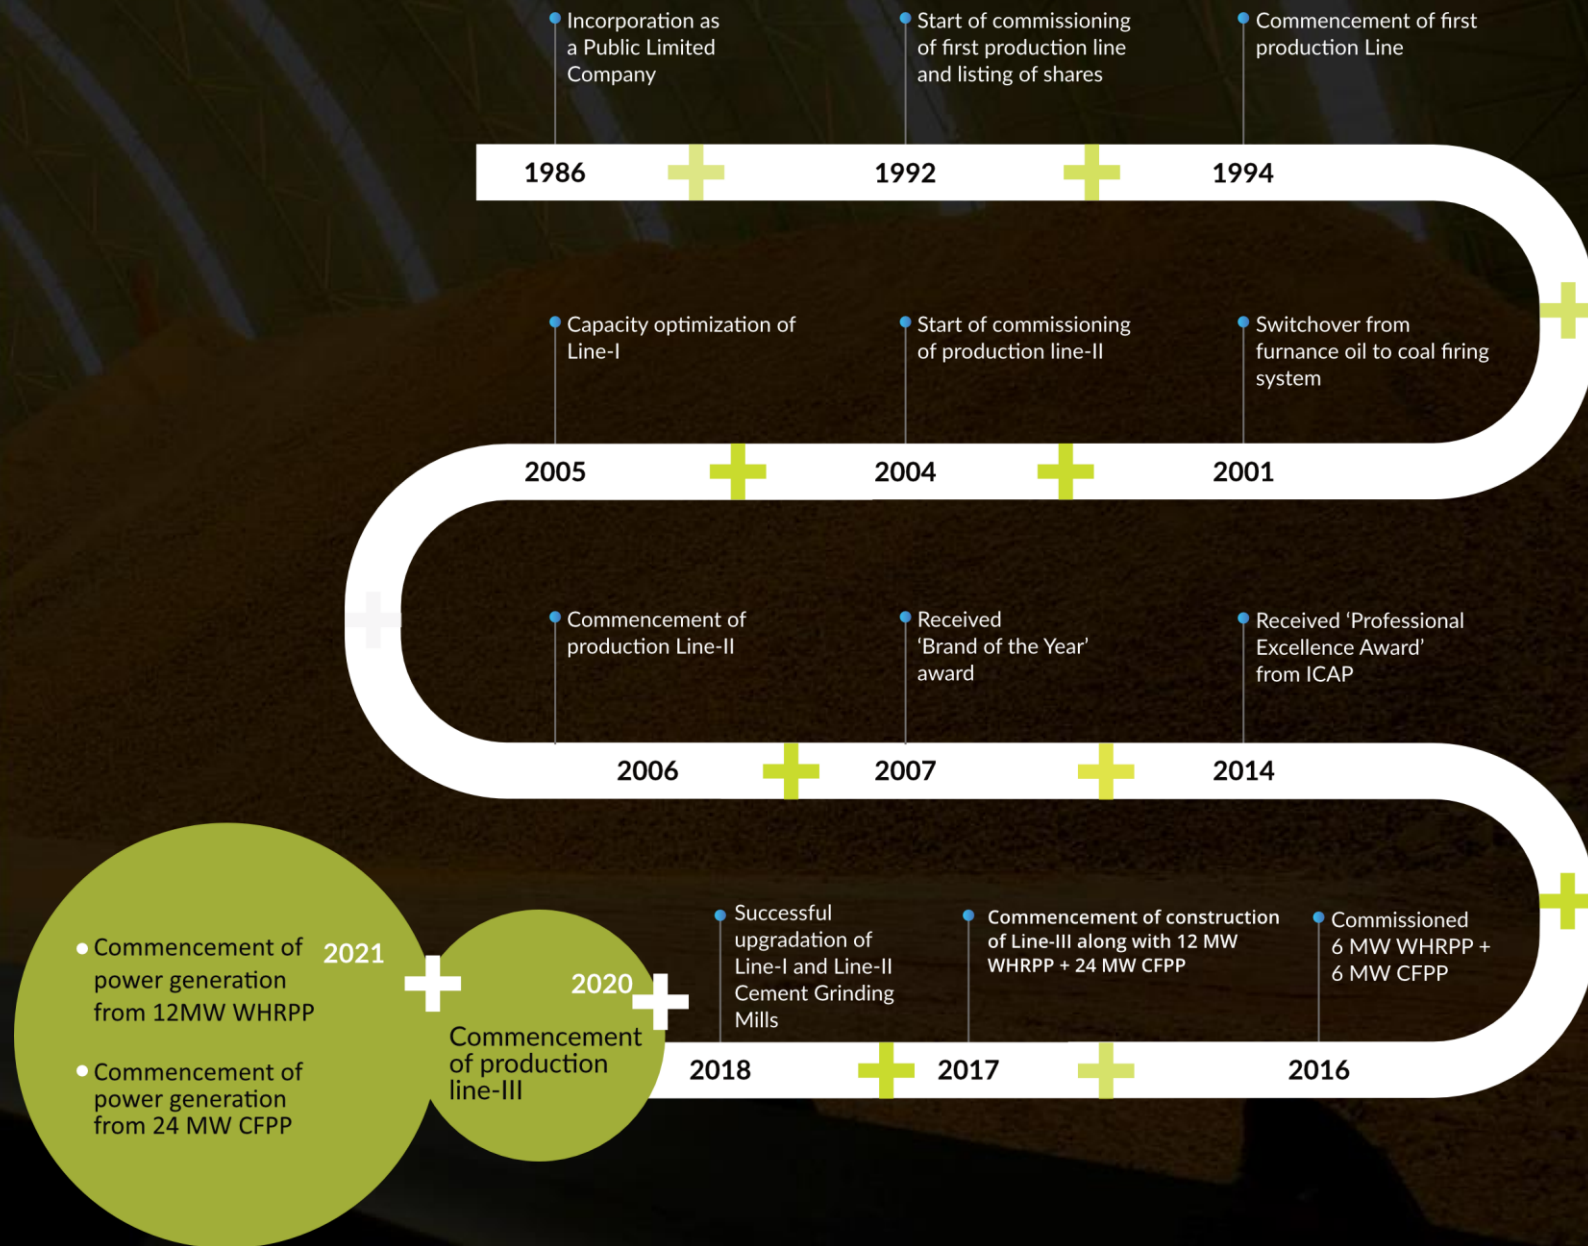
Incorporation as a Public Limited Company

1986

Start of commissioning of first production line and listing of shares

1992

Commencement of first production Line

1994

Switchover from furnance oil to coal firing system

2001

Start of commissioning of production line-II

2004

Capacity optimization of Line-I

2005

Commencement of production Line-II

2006

Received 'Brand of the Year' award

2007

Received 'Professional Excellence Award' from ICAP

2014

Commissioned 6 MW WHRPP + 6 MW CFPP

2016

Commencement of construction of Line-III along with 12 MW WHRPP + 24 MW CFPP

2017

Successful upgradation of Line-I and Line-II Cement Grinding Mills

2018

2020

Commencement of production line-III

2021

• Commencement of power generation from 12MW WHRPP

• Commencement of power generation from 24 MW CFPP